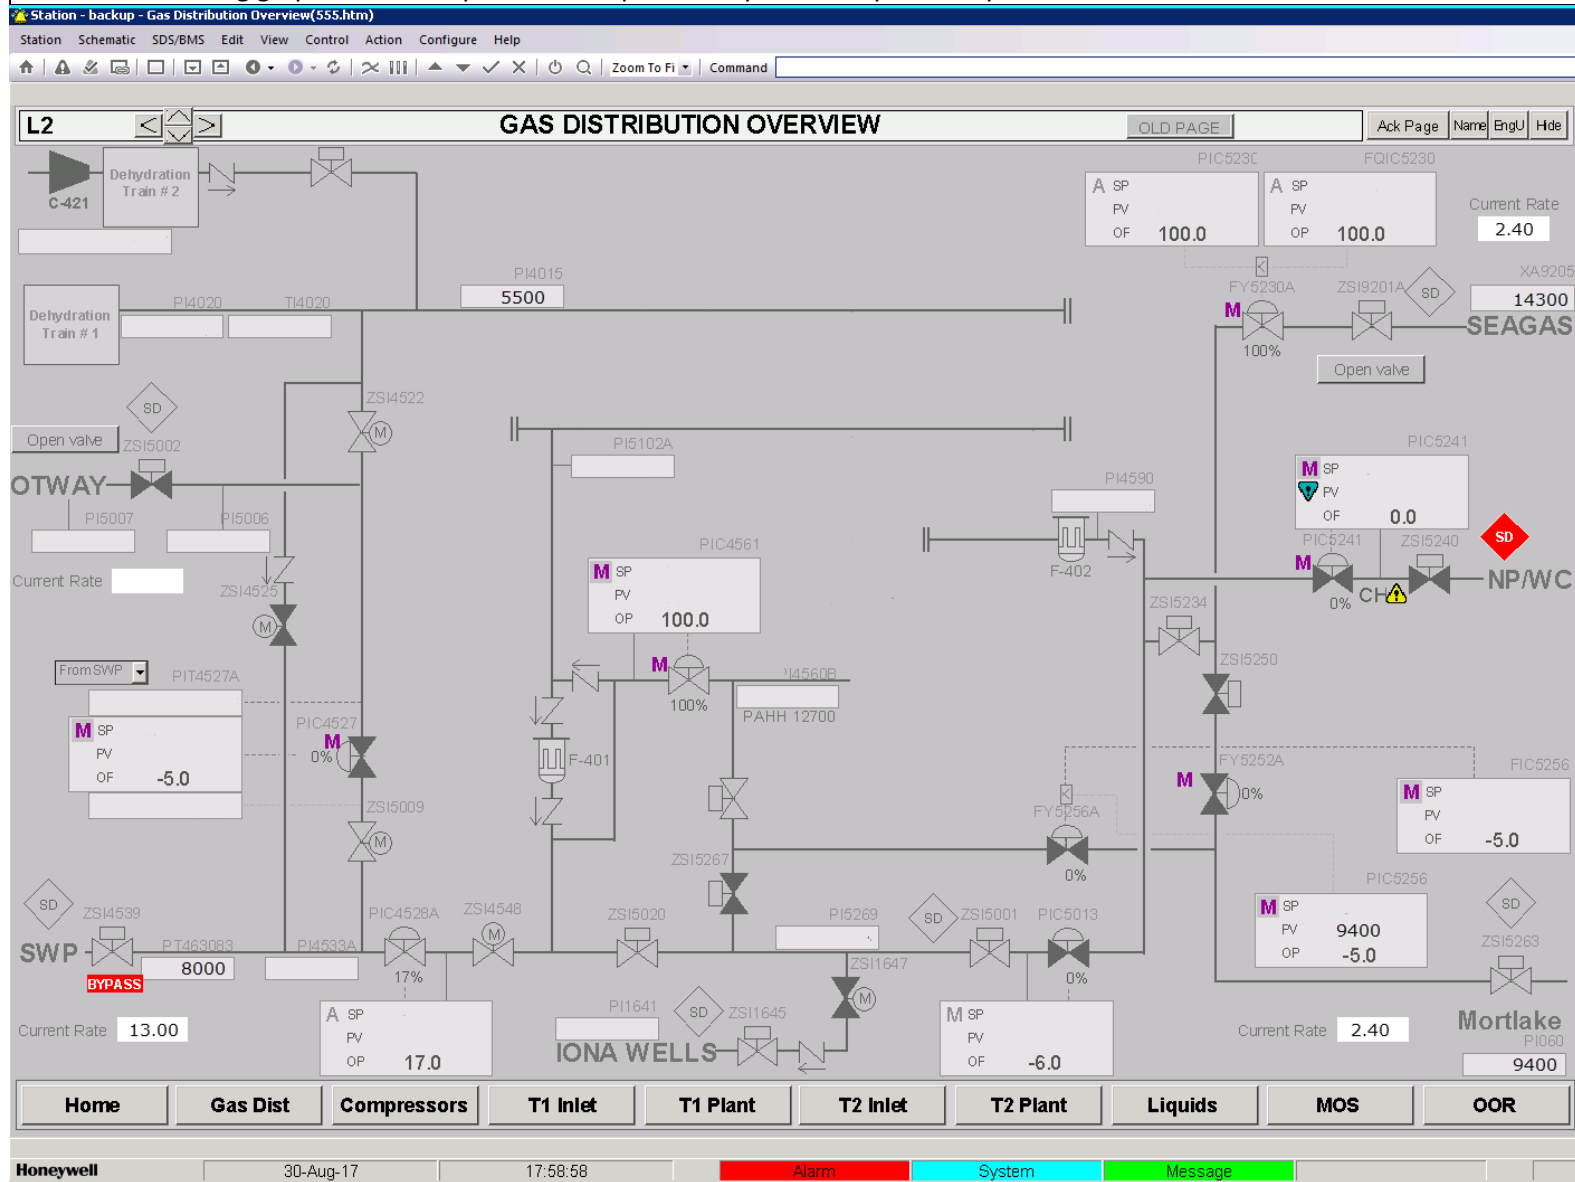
Station - backup - Gas Distribution Overview(555.htm)

Station Schematic SDS/BMS Edit View Control Action Configure Help

Zoom To Fi Command

L2

GAS DISTRIBUTION OVERVIEW

OLD PAGE

Ack Page Name EngU Hide

C-421

Dehydration Train # 2

PIC5230 FQIC5230

A SP PV OP 100.0

A SP PV OP 100.0

Current Rate 2.40

XA9205 14300

PI4015 5500

Dehydration Train # 1

PI4020 TI4020

FY5230A M 100%

ZSI9201A SD

SEAGAS

Open valve

SD

Open valve ZSI5002

ZSI4522

OTWAY

PI5007 PI5006

PI5102A

PIC5241

M SP PV OP 0.0

PI4590

F-402

PIC5241 ZSI5240 SD

M 0% CH

NP/WC

Current Rate

ZSI4525

PIC4561

M SP PV OP 100.0

ZSI5234

From SWP

PIT4527A

M SP PV OP -5.0

PIC4527 M 0%

M 100%

PI4560B

PAHH 12700

F-401

ZSI5250

FY5252A M 0%

FIC5256

M SP PV OP -5.0

ZSI5009

FY5256A

ZSI5267

0%

PIC5256

M SP PV 9400 OP -5.0

SD ZSI4539

SWP PT463083 8000

BYPASS

PI4533A PIC4528A 17% ZSI4548 ZSI5020 PI5269 SD ZSI5001 PIC5013 0%

SD ZSI5263

ZSI1647

Current Rate 13.00

A SP PV OP 17.0

PI1641 SD ZSI1645

IONA WELLS

M SP PV OP -6.0

Current Rate 2.40

Mortlake PI060 9400

Home Gas Dist Compressors T1 Inlet T1 Plant T2 Inlet T2 Plant Liquids MOS OOR

Honeywell 30-Aug-17 17:58:58 Alarm System Message